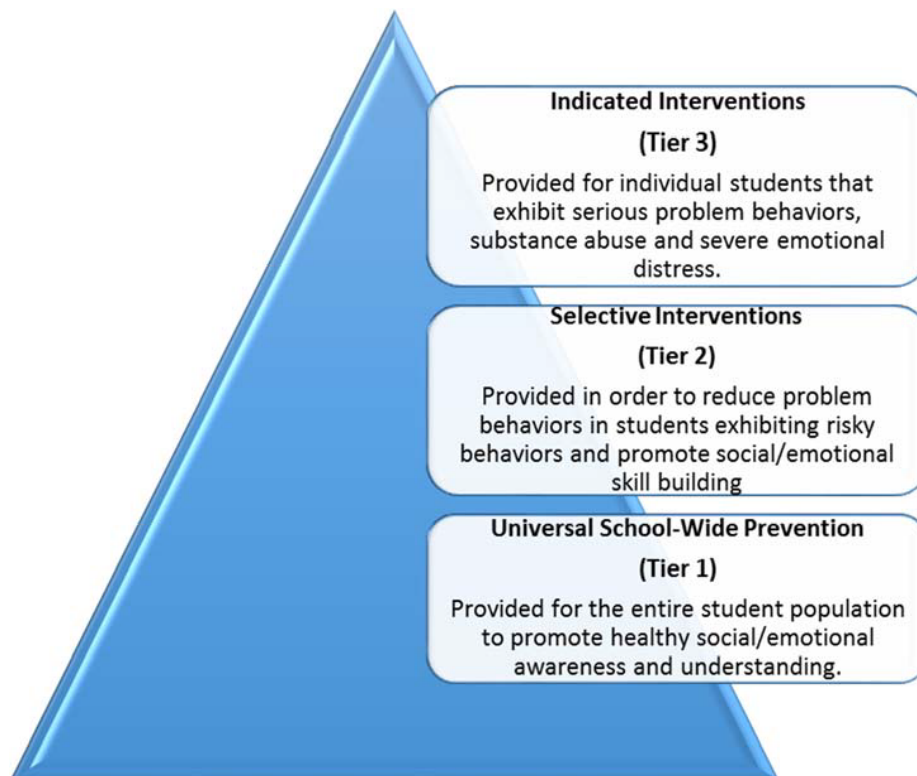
Indicated Interventions

(Tier 3)

Provided for individual students that exhibit serious problem behaviors, substance abuse and severe emotional distress.

Selective Interventions

(Tier 2)

Provided in order to reduce problem behaviors in students exhibiting risky behaviors and promote social/emotional skill building

Universal School-Wide Prevention

(Tier 1)

Provided for the entire student population to promote healthy social/emotional awareness and understanding.